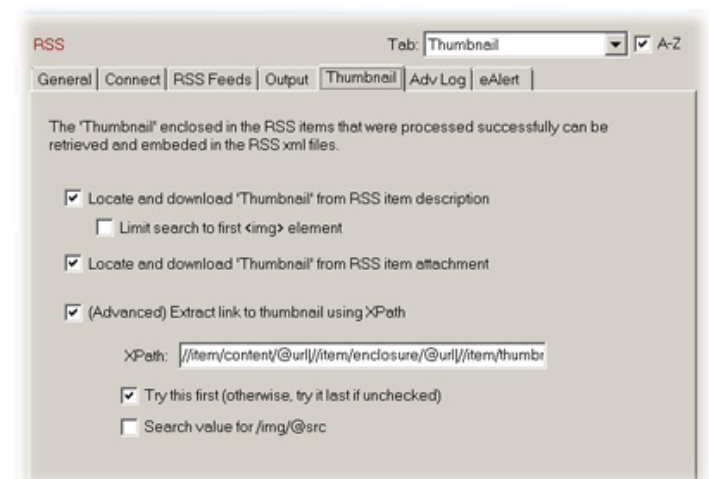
RSS

Tab: Thumbnail

A-Z

General | Connect | RSS Feeds | Output | Thumbnail | Adv Log | eAlert

The "Thumbnail" enclosed in the RSS items that were processed successfully can be retrieved and embeded in the RSS xml files.

Locate and download "Thumbnail" from RSS item description

Limit search to first <img> element

Locate and download "Thumbnail" from RSS item attachment

(Advanced) Extract link to thumbnail using XPath

XPath: //item/content/@url|//item/enclosure/@url|//item/thumbr

Try this first (otherwise, try it last if unchecked)

Search value for /img/@src